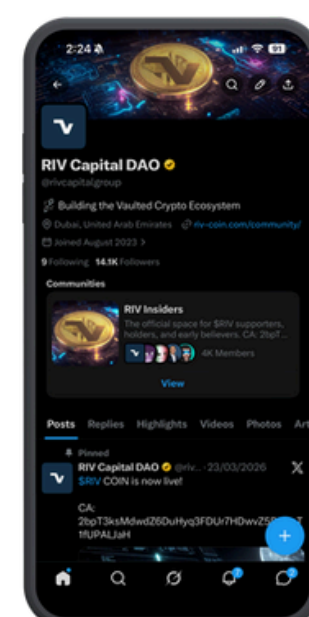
2:24

RIV Capital DAO

@rivcapitalgroup

Building the Vaulted Crypto Ecosystem

Dubai, United Arab Emirates riv-coin.com/community/

Joined August 2023

9 Following 14.1K Followers

Communities

RIV Insiders

The official space for $RIV supporters, holders, and early believers. CA: 2bpT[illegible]

4K Members

View

Posts Replies Highlights Videos Photos Art

Pinned

RIV Capital DAO @riv... · 23/03/2026

$RIV COIN is now live!

CA:
2bpT3ksMdwdZ6DuHyq3FDUr7HDwvZ5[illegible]T
1fUPALJaH

+

91